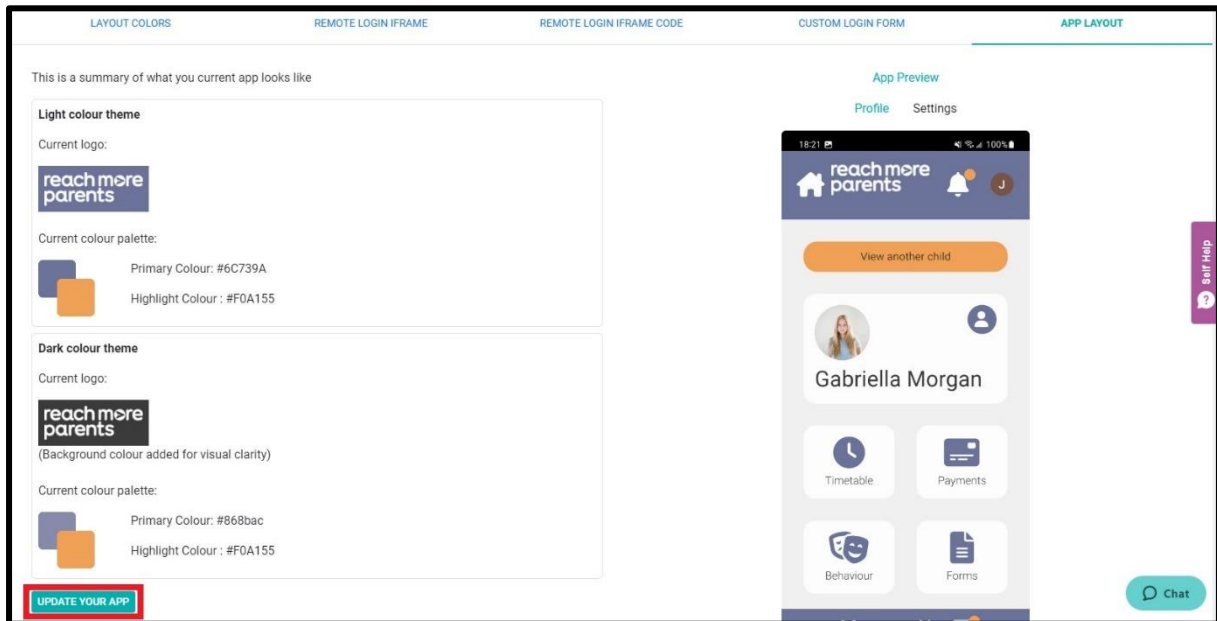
LAYOUT COLORS REMOTE LOGIN IFRAME REMOTE LOGIN IFRAME CODE CUSTOM LOGIN FORM APP LAYOUT

This is a summary of what you current app looks like

Light colour theme

Current logo:

reach more parents

Current colour palette:

Primary Colour: #6C739A

Highlight Colour : #F0A155

Dark colour theme

Current logo:

reach more parents

(Background colour added for visual clarity)

Current colour palette:

Primary Colour: #868bac

Highlight Colour : #F0A155

UPDATE YOUR APP

App Preview

Profile Settings

18:21 100%

reach more parents

J

View another child

Gabriella Morgan

Timetable

Payments

Behaviour

Forms

Self Help

Chat